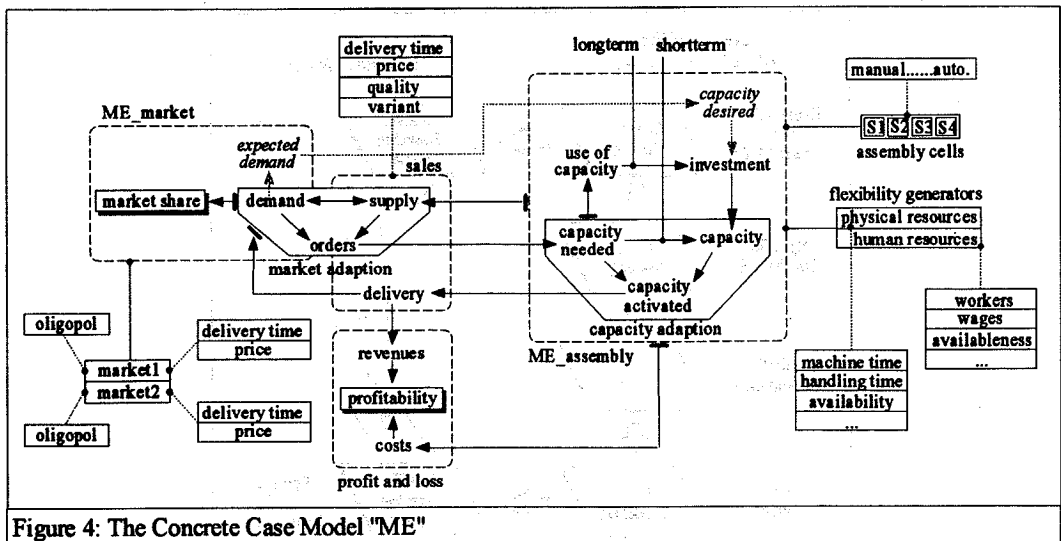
delivery time
price
quality
variant

longterm shortterm

manual......auto.

ME_market

capacity desired

S1 S2 S3 S4
assembly cells

expected demand

sales

use of capacity

investment

flexibility generators

market share

demand

supply

physical resources
human resources

orders

capacity needed

capacity

market adaption

delivery

capacity activated

capacity adaption

workers
wages
availableness
...

oligopol

delivery time
price

revenues

ME_assembly

market1
market2

profitability

machine time
handling time
availability
...

delivery time
price

oligopol

costs

profit and loss

Figure 4: The Concrete Case Model "ME"